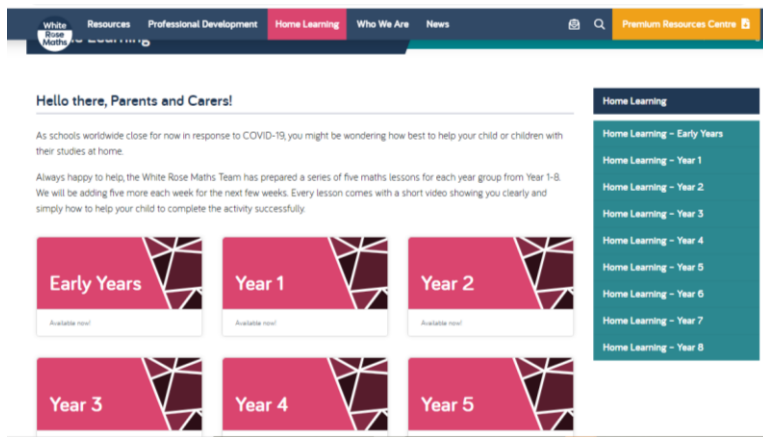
White Rose Maths

Resources Professional Development Home Learning Who We Are News

Premium Resources Centre

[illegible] Learning

Hello there, Parents and Carers!

As schools worldwide close for now in response to COVID-19, you might be wondering how best to help your child or children with their studies at home.

Always happy to help, the White Rose Maths Team has prepared a series of five maths lessons for each year group from Year 1-8. We will be adding five more each week for the next few weeks. Every lesson comes with a short video showing you clearly and simply how to help your child to complete the activity successfully.

Early Years

Available now!

Year 1

Available now!

Year 2

Available now!

Year 3

Year 4

Year 5

Home Learning

Home Learning – Early Years

Home Learning – Year 1

Home Learning – Year 2

Home Learning – Year 3

Home Learning – Year 4

Home Learning – Year 5

Home Learning – Year 6

Home Learning – Year 7

Home Learning – Year 8